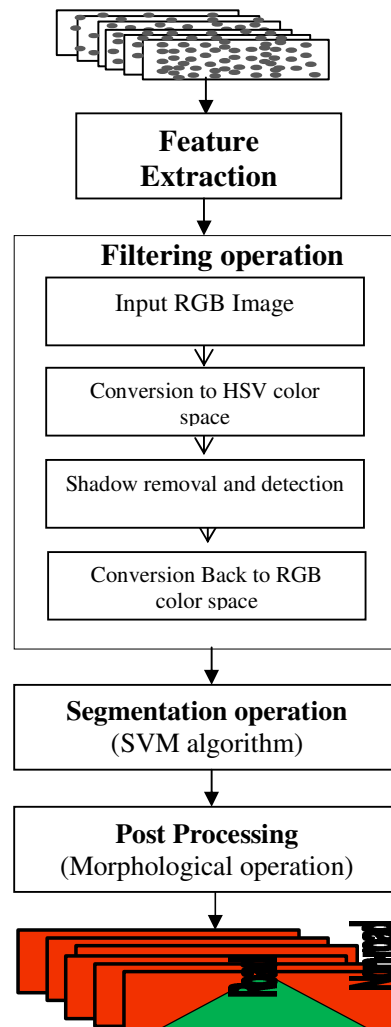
Feature Extraction

Filtering operation

Input RGB Image

Conversion to HSV color space

Shadow removal and detection

Conversion Back to RGB color space

Segmentation operation
(SVM algorithm)

Post Processing
(Morphological operation)

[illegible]

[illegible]